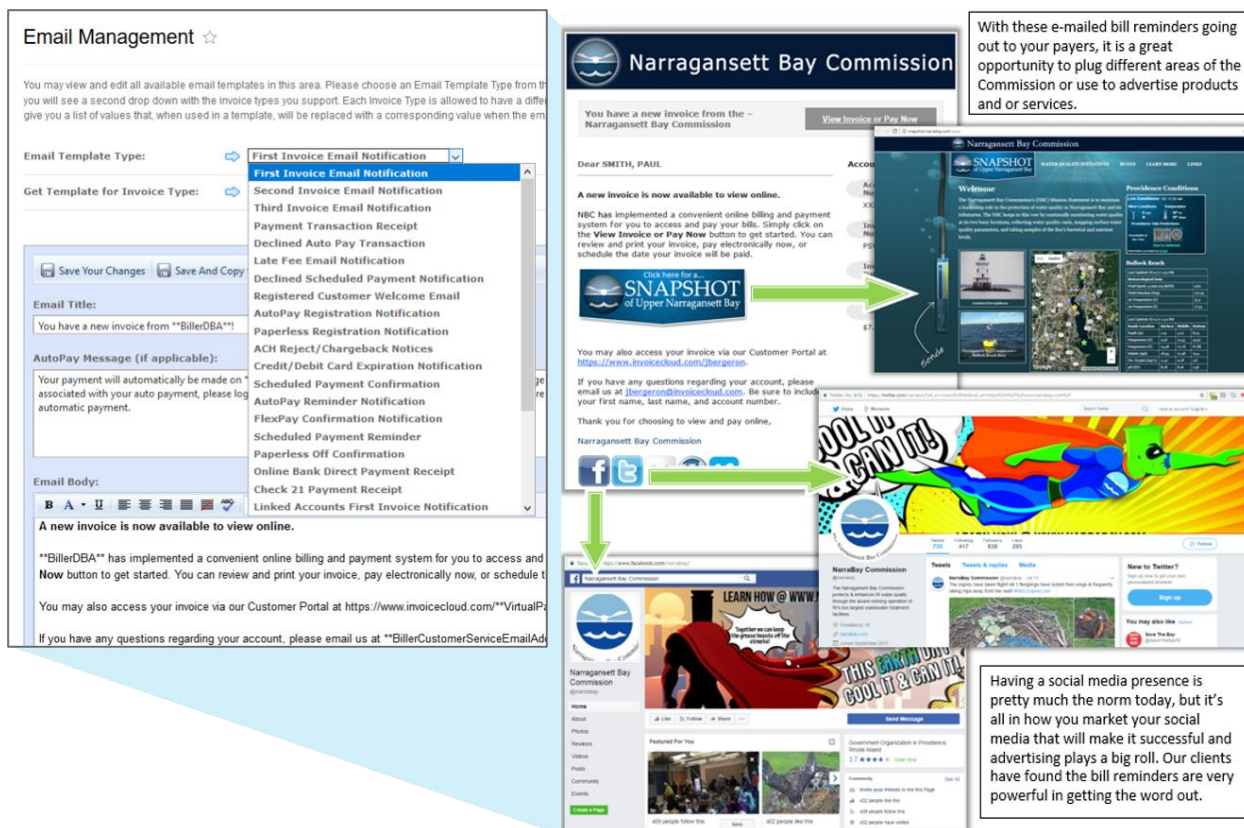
Email Management ☆

You may view and edit all available email templates in this area. Please choose an Email Template Type from th you will see a second drop down with the invoice types you support. Each Invoice Type is allowed to have a diffe give you a list of values that, when used in a template, will be replaced with a corresponding value when the em

Email Template Type: First Invoice Email Notification

Get Template for Invoice Type:

First Invoice Email Notification
Second Invoice Email Notification
Third Invoice Email Notification
Payment Transaction Receipt
Declined Auto Pay Transaction
Late Fee Email Notification
Declined Scheduled Payment Notification
Registered Customer Welcome Email
AutoPay Registration Notification
Paperless Registration Notification
ACH Reject/Chargeback Notices
Credit/Debit Card Expiration Notification
Scheduled Payment Confirmation
AutoPay Reminder Notification
FlexPay Confirmation Notification
Scheduled Payment Reminder
Paperless Off Confirmation
Online Bank Direct Payment Receipt
Check 21 Payment Receipt
Linked Accounts First Invoice Notification

Save Your Changes Save And Copy

Email Title:

You have a new invoice from **BillerDBA**!

AutoPay Message (if applicable):

Your payment will automatically be made on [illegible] associated with your auto payment, please log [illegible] automatic payment.

Email Body:

A new invoice is now available to view online.

**BillerDBA** has implemented a convenient online billing and payment system for you to access and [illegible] Now button to get started. You can review and print your invoice, pay electronically now, or schedule t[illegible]

You may also access your invoice via our Customer Portal at https://www.invoicecloud.com/**VirtualPa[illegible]

If you have any questions regarding your account, please email us at **BillerCustomerServiceEmailAd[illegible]

Narragansett Bay Commission

You have a new invoice from the - Narragansett Bay Commission

View Invoice or Pay Now

Dear SMITH, PAUL

A new invoice is now available to view online.

NBC has implemented a convenient online billing and payment system for you to access and pay your bills. Simply click on the View Invoice or Pay Now button to get started. You can review and print your invoice, pay electronically now, or schedule the date your invoice will be paid.

Click here for a... SNAPSHOT of Upper Narragansett Bay

You may also access your invoice via our Customer Portal at https://www.invoicecloud.com/jbergeron.

If you have any questions regarding your account, please email us at jbergeron@invoicecloud.com. Be sure to include your first name, last name, and account number.

Thank you for choosing to view and pay online,

Narragansett Bay Commission

With these e-mailed bill reminders going out to your payers, it is a great opportunity to plug different areas of the Commission or use to advertise products and or services.

Narragansett Bay Commission

SNAPSHOT of Upper Narragansett Bay

Welcome

Providence Conditions

Bullock Reach

COOL IT & CAN IT!

Narragansett Bay Commission

NarraBay Commission

Tweets 733 Following 417 Followers 838 Likes 295

New to Twitter?

Sign up

LEARN HOW @ WWW.N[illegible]

THIS EARTH DAY COOL IT & CAN IT!

Narragansett Bay Commission @narrabay

Send Message

Featured For You

Having a social media presence is pretty much the norm today, but it's all in how you market your social media that will make it successful and advertising plays a big roll. Our clients have found the bill reminders are very powerful in getting the word out.